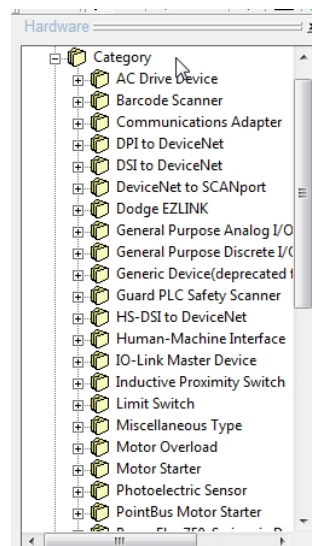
Hardware

Category
AC Drive Device
Barcode Scanner
Communications Adapter
DPI to DeviceNet
DSI to DeviceNet
DeviceNet to SCANport
Dodge EZLINK
General Purpose Analog I/O
General Purpose Discrete I/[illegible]
Generic Device(deprecated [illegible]
Guard PLC Safety Scanner
HS-DSI to DeviceNet
Human-Machine Interface
IO-Link Master Device
Inductive Proximity Switch
Limit Switch
Miscellaneous Type
Motor Overload
Motor Starter
Photoelectric Sensor
PointBus Motor Starter
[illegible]